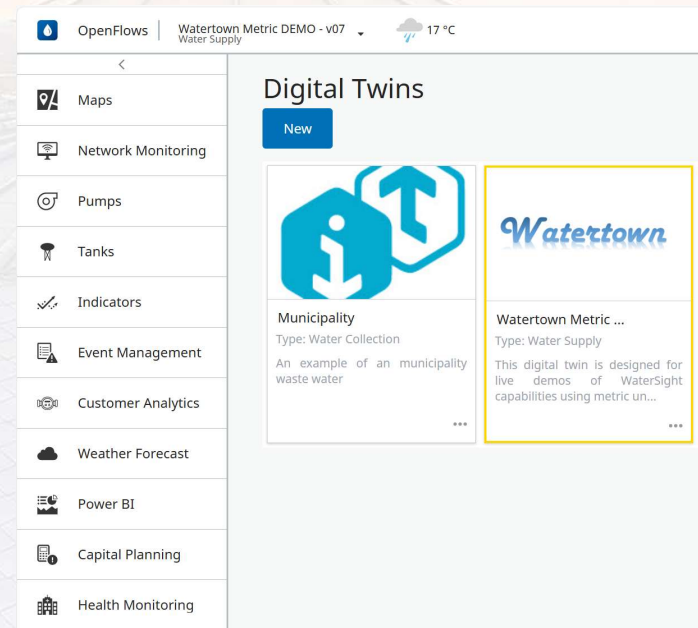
OpenFlows | Watertown Metric DEMO - v07
Water Supply
17 °C

<

Maps
Network Monitoring
Pumps
Tanks
Indicators
Event Management
Customer Analytics
Weather Forecast
Power BI
Capital Planning
Health Monitoring

Digital Twins

New

Municipality
Type: Water Collection
An example of an municipality waste water
...

Watertown

Watertown Metric ...
Type: Water Supply
This digital twin is designed for live demos of WaterSight capabilities using metric un...
...